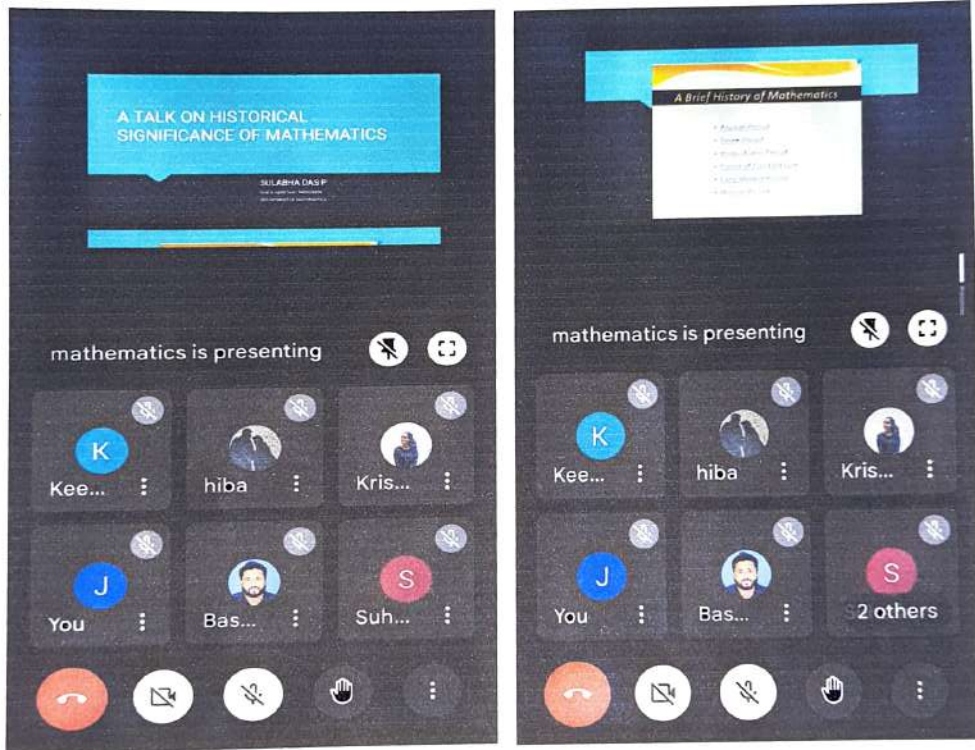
A TALK ON HISTORICAL SIGNIFICANCE OF MATHEMATICS

SULABHA DAS P

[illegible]

mathematics is presenting

K

Kee...

hiba

Kris...

J

You

Bas...

S

Suh...

A Brief History of Mathematics

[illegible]

mathematics is presenting

K

Kee...

hiba

Kris...

J

You

Bas...

S

2 others